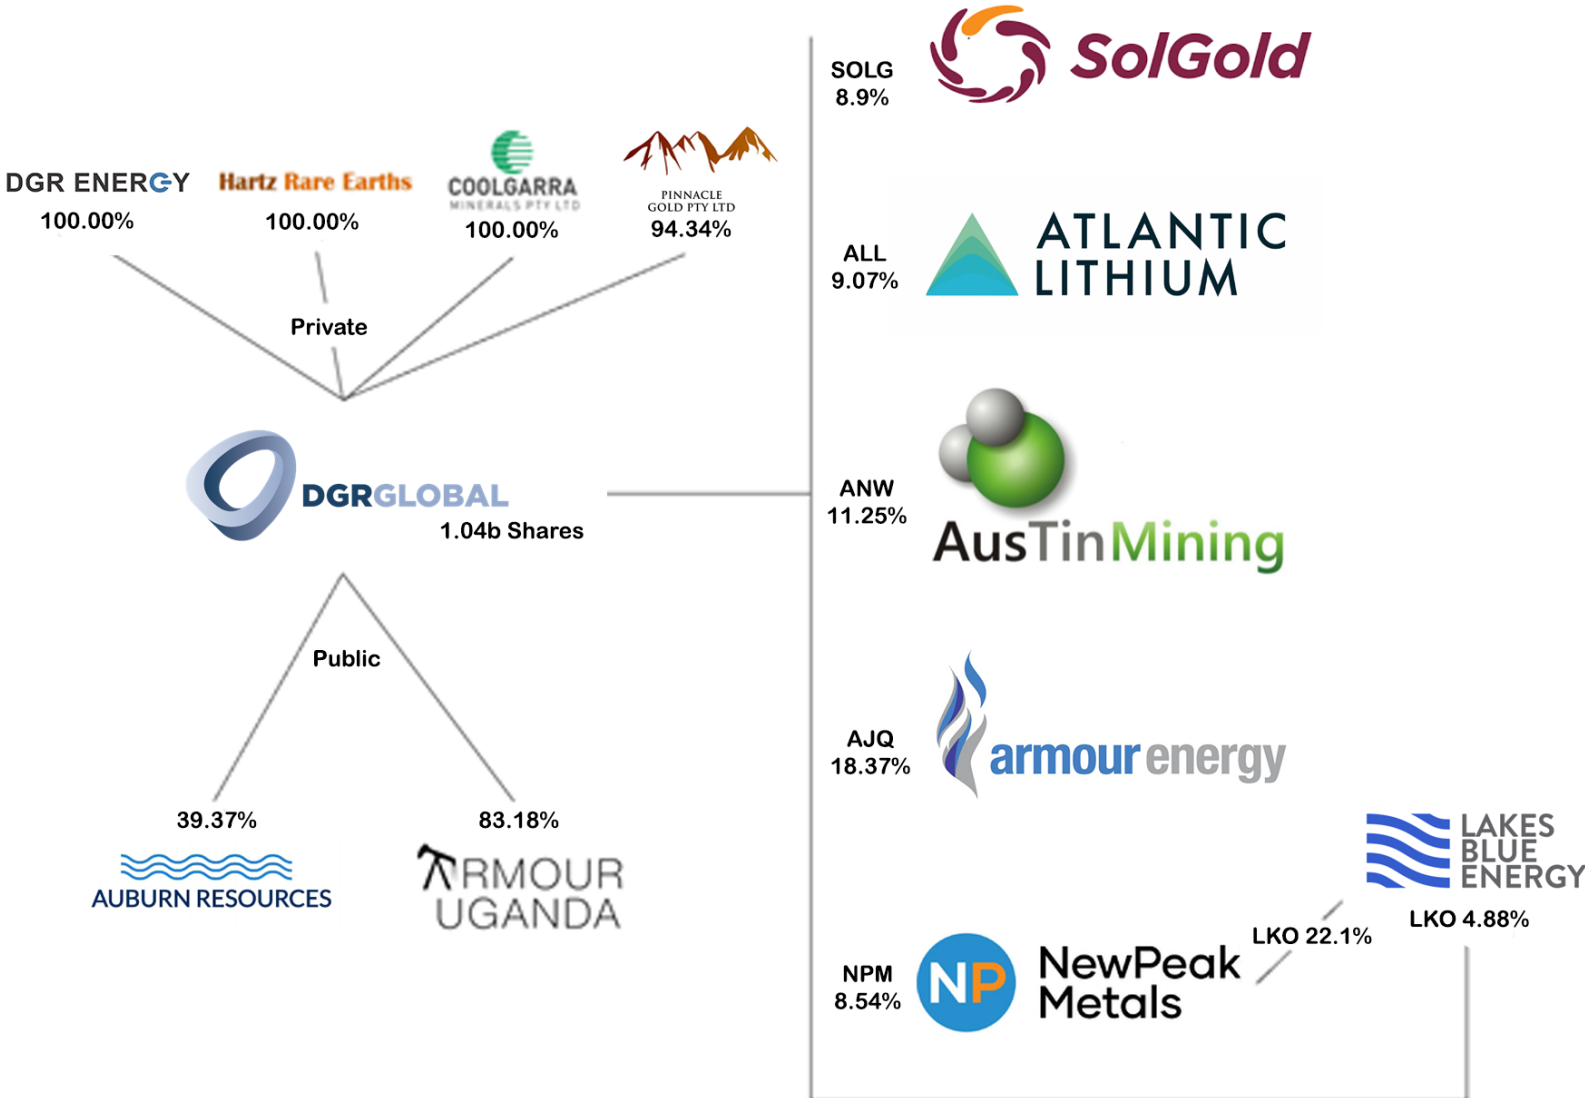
DGR ENERGY
100.00%

Hartz Rare Earths
100.00%

COOLGARRA
MINERALS PTY LTD
100.00%

PINNACLE
GOLD PTY LTD
94.34%

Private

DGRGLOBAL
1.04b Shares

Public

39.37%
AUBURN RESOURCES

83.18%
ARMOUR
UGANDA

SOLG
8.9%
SolGold

ALL
9.07%
ATLANTIC
LITHIUM

ANW
11.25%
AusTinMining

AJQ
18.37%
armour energy

NPM
8.54%
NP
NewPeak
Metals

LKO 22.1%

LAKES
BLUE
ENERGY
LKO 4.88%